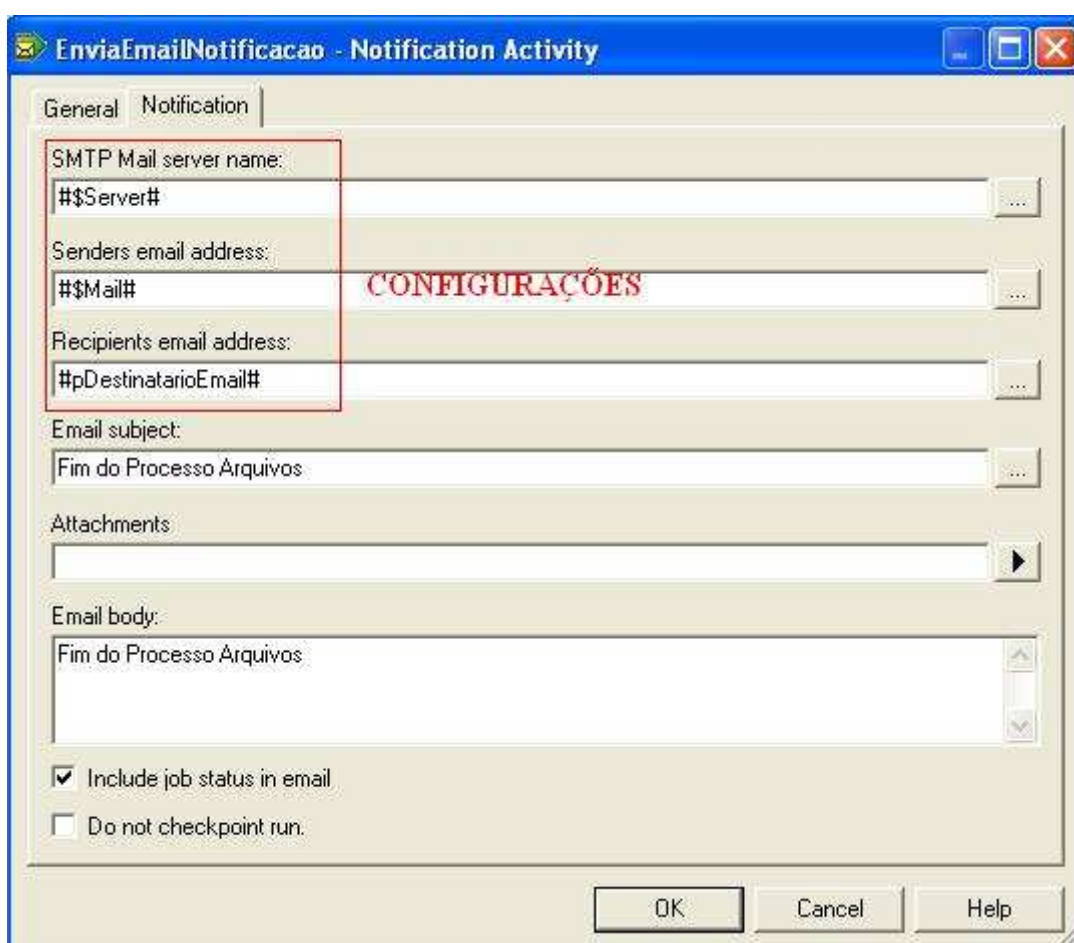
EnviaEmailNotificacao - Notification Activity

General | Notification

SMTP Mail server name:
#$Server#
...

Senders email address:
#$Mail#
...

CONFIGURAÇÕES

Recipients email address:
#pDestinatarioEmail#
...

Email subject:
Fim do Processo Arquivos
...

Attachments

Email body:
Fim do Processo Arquivos

Include job status in email

Do not checkpoint run.

OK | Cancel | Help